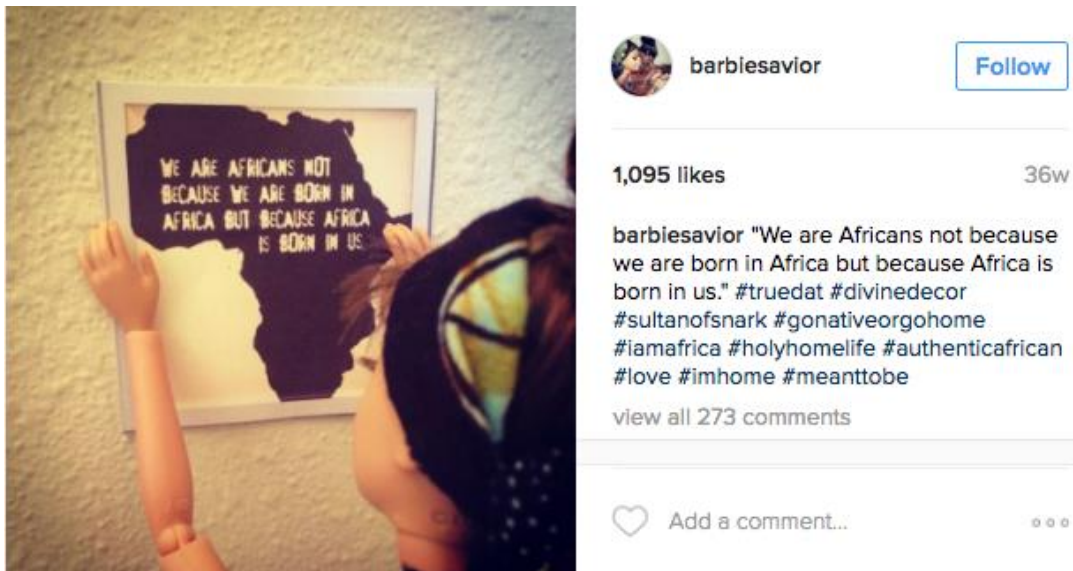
WE ARE AFRICANS NOT BECAUSE WE ARE BORN IN AFRICA BUT BECAUSE AFRICA IS BORN IN US

barbiesavior
Follow

1,095 likes
36w

barbiesavior "We are Africans not because we are born in Africa but because Africa is born in us." #truedat #divinedecor #sultanofsnark #gonativeorgohome #iamafrica #holyhomelife #authenticafrican #love #imhome #meanttobe

view all 273 comments

Add a comment...